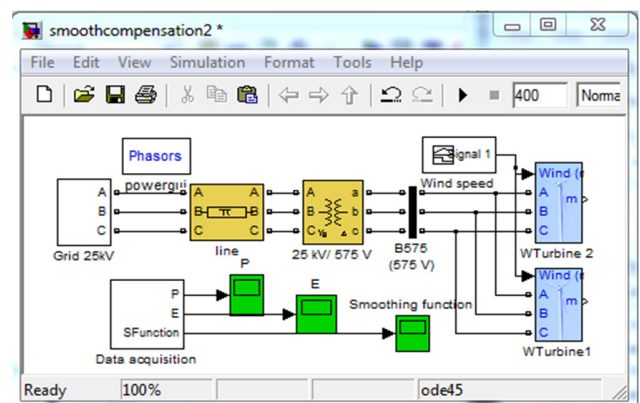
smoothcompensation2 *

File Edit View Simulation Format Tools Help

400 Norma

Phasors
powergui

A
B
C
Grid 25kV

A A
B π B
C C
line

A a
B b
C c
25 kV/ 575 V

B575
(575 V)

Signal 1
Wind speed

Wind (
A m
B
C
WTurbine 2

Wind (
A m
B
C
WTurbine1

P
E
Smoothing function

P
E
SFunction
Data acquisition

Ready 100% ode45